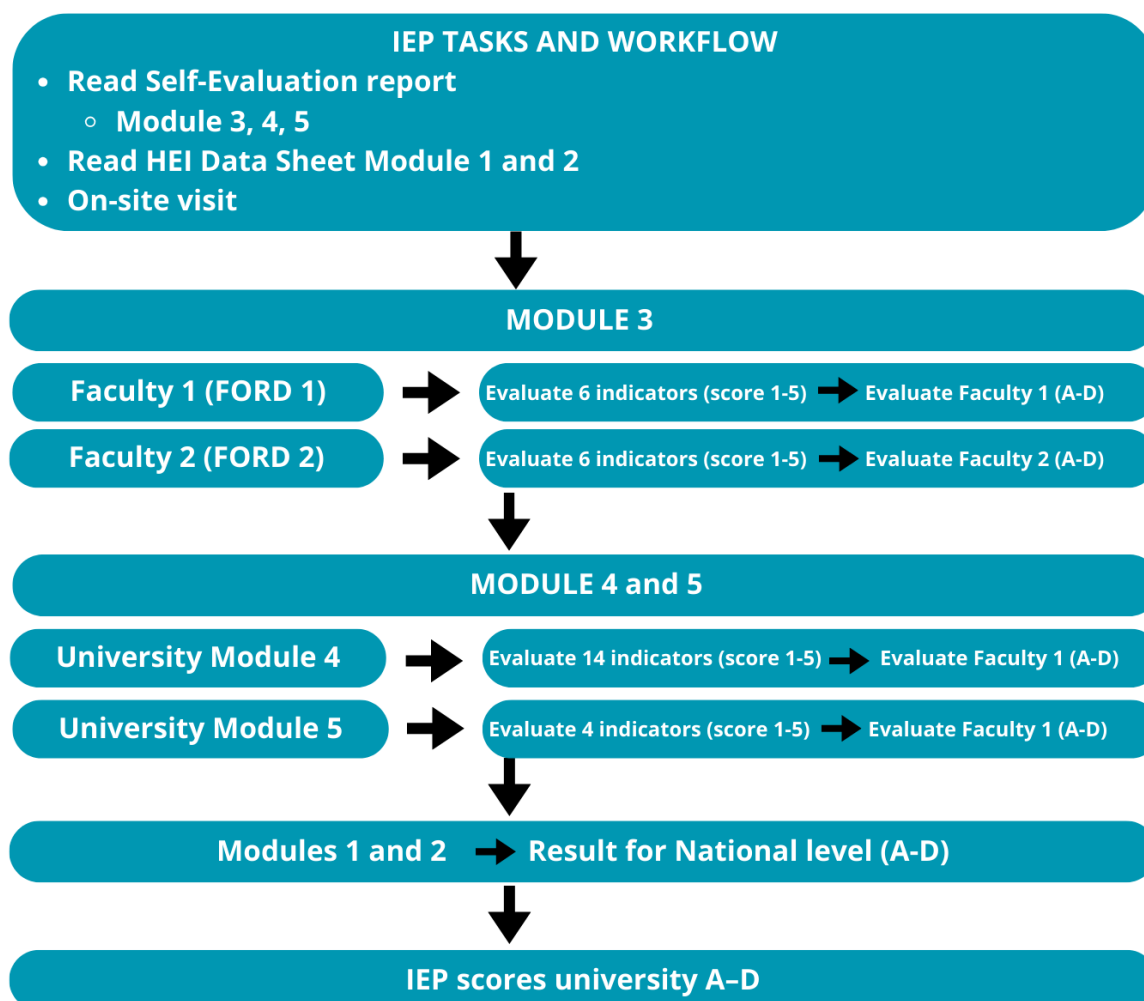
IEP TASKS AND WORKFLOW

- Read Self-Evaluation report
  - Module 3, 4, 5
- Read HEI Data Sheet Module 1 and 2
- On-site visit

MODULE 3

Faculty 1 (FORD 1)

Evaluate 6 indicators (score 1-5) Evaluate Faculty 1 (A-D)

Faculty 2 (FORD 2)

Evaluate 6 indicators (score 1-5) Evaluate Faculty 2 (A-D)

MODULE 4 and 5

University Module 4

Evaluate 14 indicators (score 1-5) Evaluate Faculty 1 (A-D)

University Module 5

Evaluate 4 indicators (score 1-5) Evaluate Faculty 1 (A-D)

Modules 1 and 2 Result for National level (A-D)

IEP scores university A–D